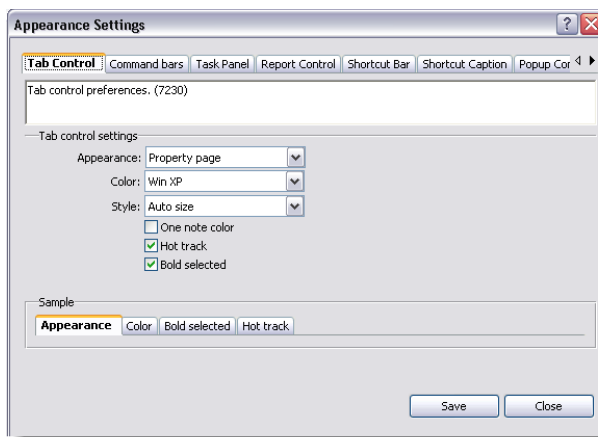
Appearance Settings

Tab Control | Command bars | Task Panel | Report Control | Shortcut Bar | Shortcut Caption | Popup Cor

Tab control preferences. (7230)

Tab control settings

Appearance: Property page

Color: Win XP

Style: Auto size

One note color

Hot track

Bold selected

Sample

Appearance | Color | Bold selected | Hot track

Save

Close